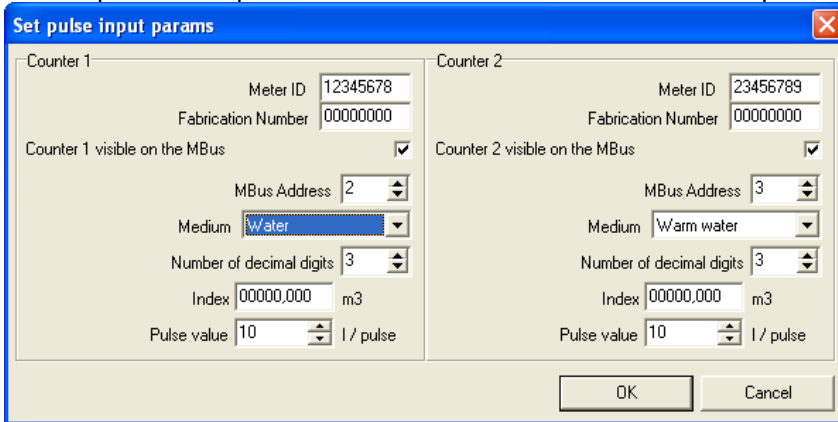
Set pulse input params

Counter 1

Meter ID 12345678

Fabrication Number 00000000

Counter 1 visible on the MBus

MBus Address 2

Medium Water

Number of decimal digits 3

Index 00000,000 m3

Pulse value 10 l / pulse

Counter 2

Meter ID 23456789

Fabrication Number 00000000

Counter 2 visible on the MBus

MBus Address 3

Medium Warm water

Number of decimal digits 3

Index 00000,000 m3

Pulse value 10 l / pulse

OK

Cancel